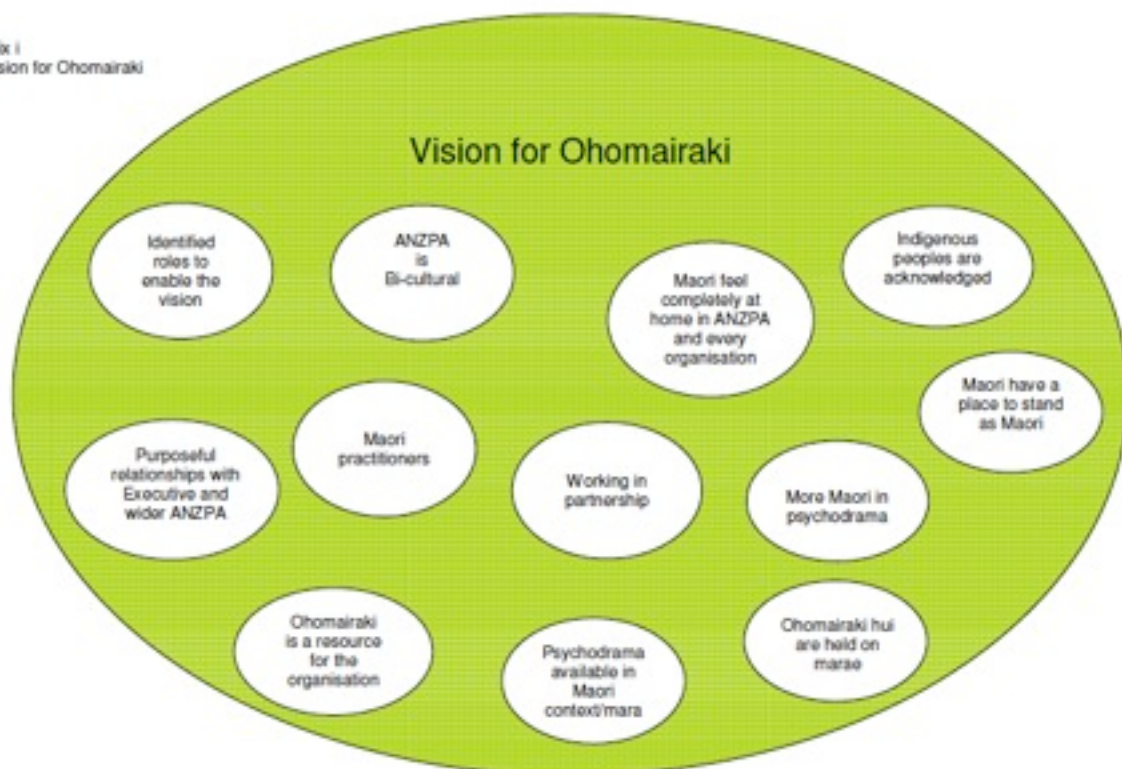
ix i
sion for Ohomairaki

Vision for Ohomairaki

Identified roles to enable the vision

ANZPA is Bi-cultural

Maori feel completely at home in ANZPA and every organisation

Indigenous peoples are acknowledged

Maori have a place to stand as Maori

Purposeful relationships with Executive and wider ANZPA

Maori practitioners

Working in partnership

More Maori in psychodrama

Ohomairaki is a resource for the organisation

Psychodrama available in Maori context/mara

Ohomairaki hui are held on marae